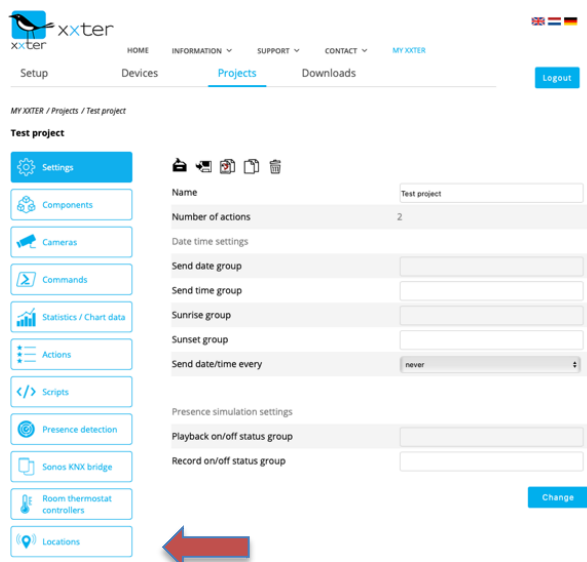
xxter

HOME INFORMATION SUPPORT CONTACT MY XXTER

Setup Devices Projects Downloads

Logout

MY XXTER / Projects / Test project

Test project

Settings
Components
Cameras
Commands
Statistics / Chart data
Actions
Scripts
Presence detection
Sonos KNX bridge
Room thermostat controllers
Locations

| | |
|---|---|
| Name | Test project |
| Number of actions | 2 |
| Date time settings | |
| Send date group | |
| Send time group | |
| Sunrise group | |
| Sunset group | |
| Send date/time every | never |

| | |
|---|---|
| Presence simulation settings | |
| Playback on/off status group | |
| Record on/off status group | |

Change